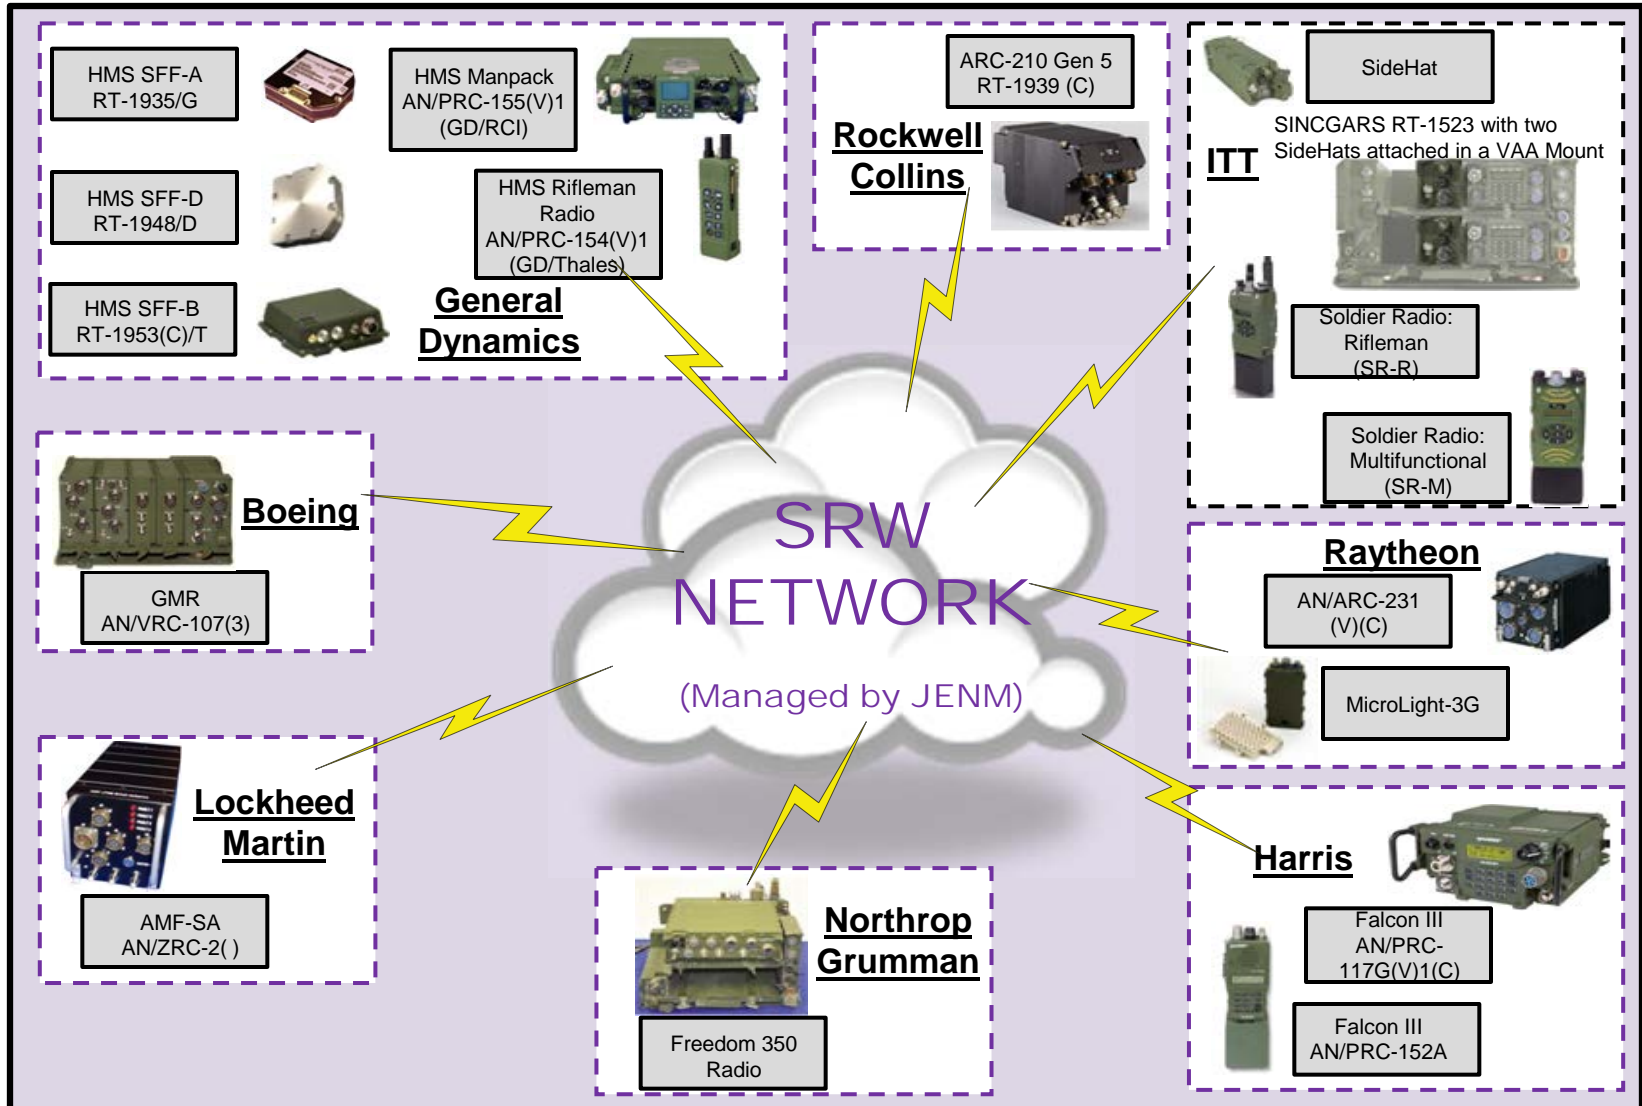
HMS SFF-A RT-1935/G

HMS Manpack AN/PRC-155(V)1 (GD/RCI)

HMS SFF-D RT-1948/D

HMS Rifleman Radio AN/PRC-154(V)1 (GD/Thales)

HMS SFF-B RT-1953(C)/T

General Dynamics

ARC-210 Gen 5 RT-1939 (C)

Rockwell Collins

SideHat

SINCGARS RT-1523 with two SideHats attached in a VAA Mount

ITT

Soldier Radio: Rifleman (SR-R)

Soldier Radio: Multifunctional (SR-M)

Boeing

GMR AN/VRC-107(3)

SRW NETWORK

(Managed by JENM)

Raytheon

AN/ARC-231 (V)(C)

MicroLight-3G

Lockheed Martin

AMF-SA AN/ZRC-2( )

Northrop Grumman

Freedom 350 Radio

Harris

Falcon III AN/PRC-117G(V)1(C)

Falcon III AN/PRC-152A